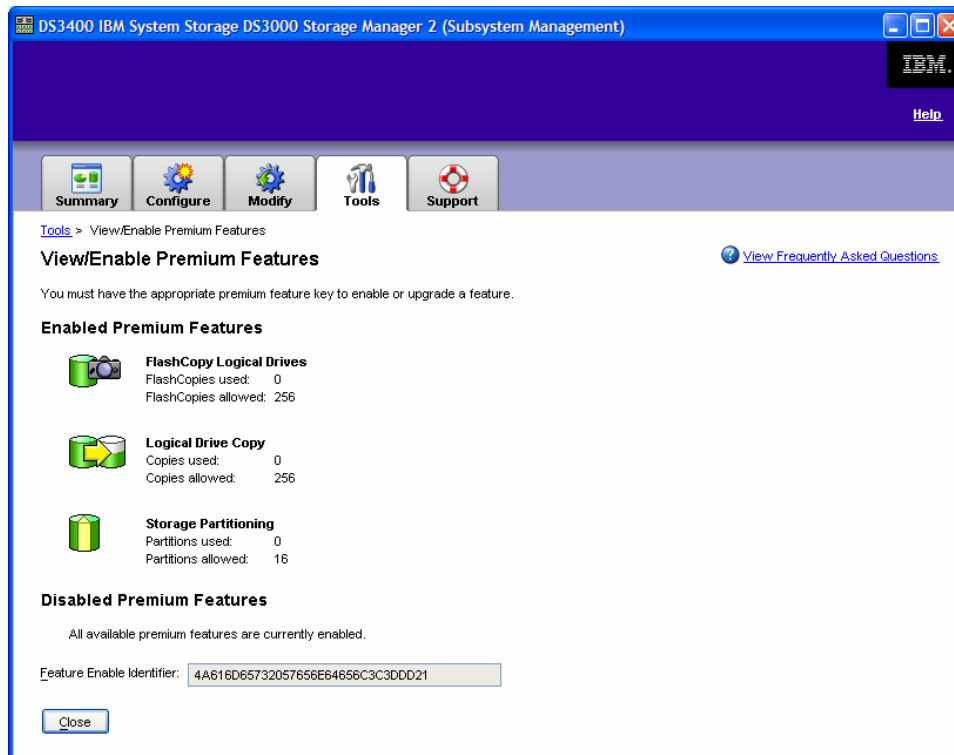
DS3400 IBM System Storage DS3000 Storage Manager 2 (Subsystem Management)

IBM.

Help

Summary Configure Modify Tools Support

Tools > View/Enable Premium Features

View/Enable Premium Features

View Frequently Asked Questions

You must have the appropriate premium feature key to enable or upgrade a feature.

Enabled Premium Features

FlashCopy Logical Drives
FlashCopies used: 0
FlashCopies allowed: 256

Logical Drive Copy
Copies used: 0
Copies allowed: 256

Storage Partitioning
Partitions used: 0
Partitions allowed: 16

Disabled Premium Features

All available premium features are currently enabled.

Feature Enable Identifier: 4A616D65732057656E64656C3C3DDD21

Close